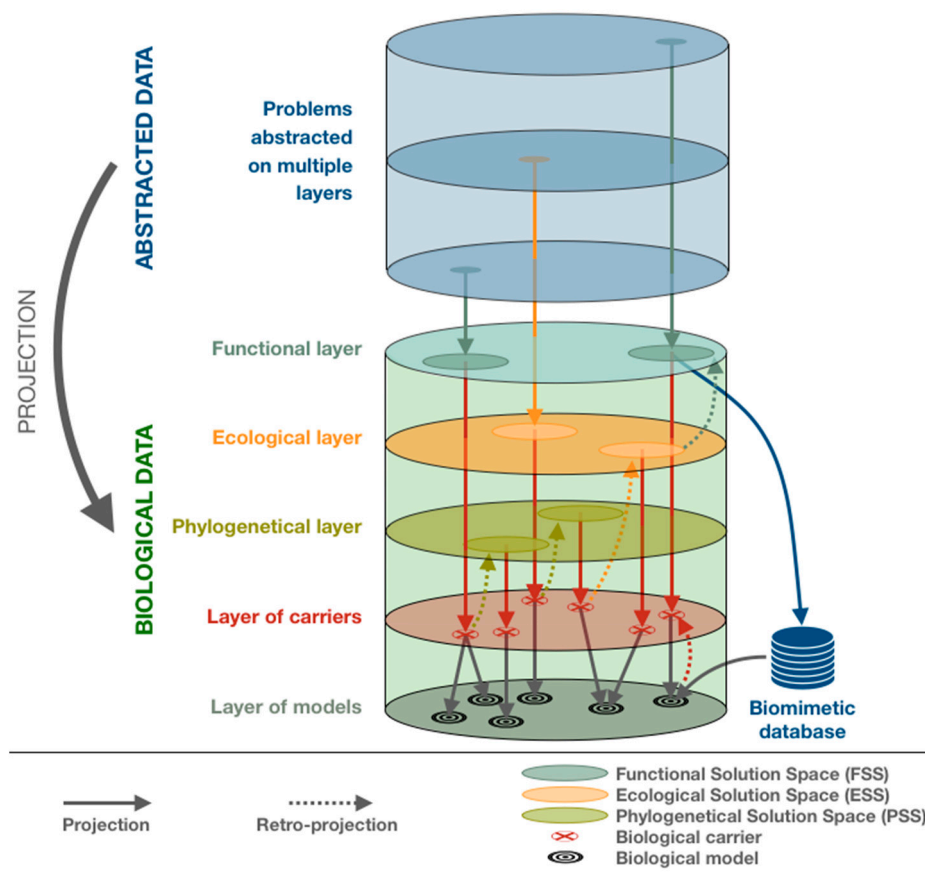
ABSTRACTED DATA

PROJECTION

BIOLOGICAL DATA

Problems abstracted on multiple layers

Functional layer

Ecological layer

Phylogenetical layer

Layer of carriers

Layer of models

Biomimetic database

Projection

Retro-projection

Functional Solution Space (FSS)
Ecological Solution Space (ESS)
Phylogenetical Solution Space (PSS)
Biological carrier
Biological model